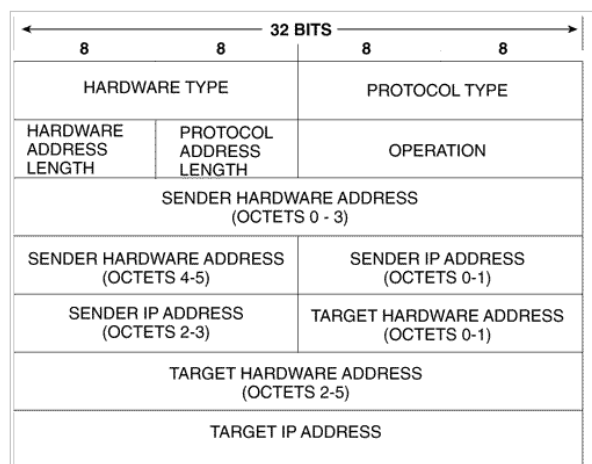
32 BITS

8 8 8 8

| HARDWARE TYPE | | PROTOCOL TYPE | |
|---|---|---|---|
| HARDWARE ADDRESS LENGTH | PROTOCOL ADDRESS LENGTH | OPERATION | |
| SENDER HARDWARE ADDRESS (OCTETS 0 - 3) | | | |
| SENDER HARDWARE ADDRESS (OCTETS 4-5) | | SENDER IP ADDRESS (OCTETS 0-1) | |
| SENDER IP ADDRESS (OCTETS 2-3) | | TARGET HARDWARE ADDRESS (OCTETS 0-1) | |
| TARGET HARDWARE ADDRESS (OCTETS 2-5) | | | |
| TARGET IP ADDRESS | | | |